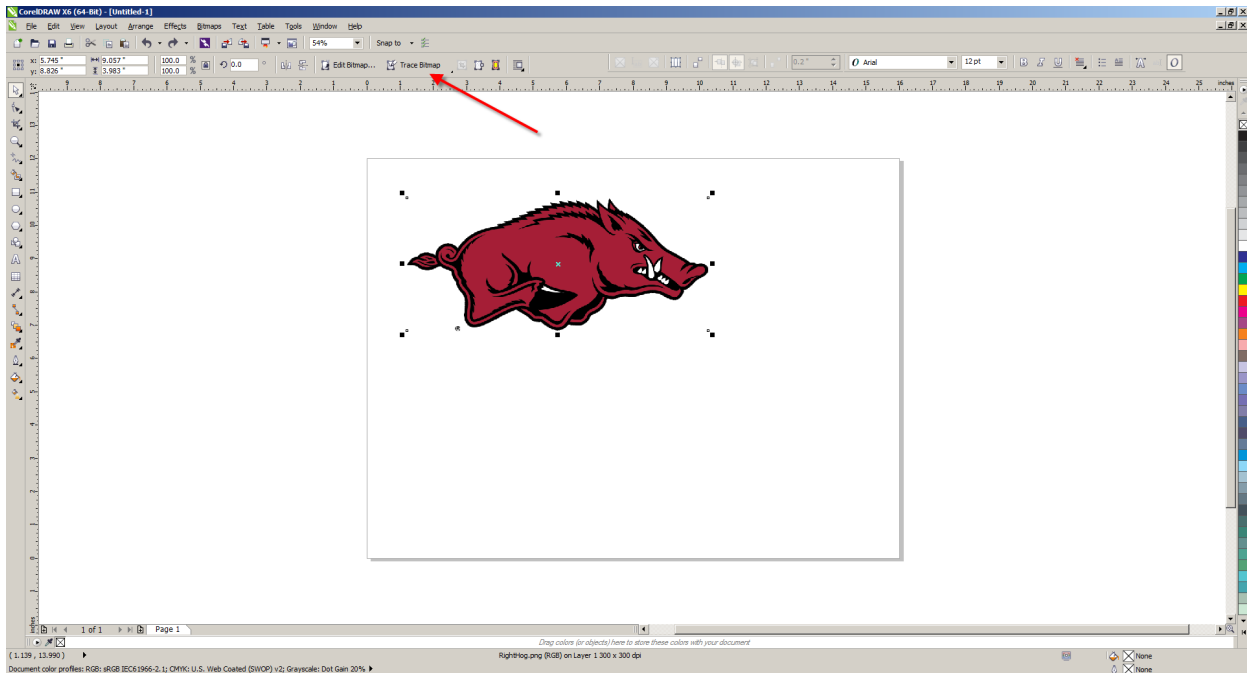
CorelDRAW X6 (64-Bit) - [Untitled-1]

File Edit View Layout Arrange Effects Bitmaps Text Table Tools Window Help

54%
Snap to

x: 5.745 "
y: 8.826 "
9.057 "
3.983 "
100.0 %
100.0 %
0.0 °
Edit Bitmap...
Trace Bitmap
0.2 "
Arial
12 pt

inches

1 of 1
Page 1

Drag colors (or objects) here to store these colors with your document

( 1.139 , 13.990 )
RightHog.png (RGB) on Layer 1 300 x 300 dpi
None
None
Document color profiles: RGB: sRGB IEC61966-2.1; CMYK: U.S. Web Coated (SWOP) v2; Grayscale: Dot Gain 20%